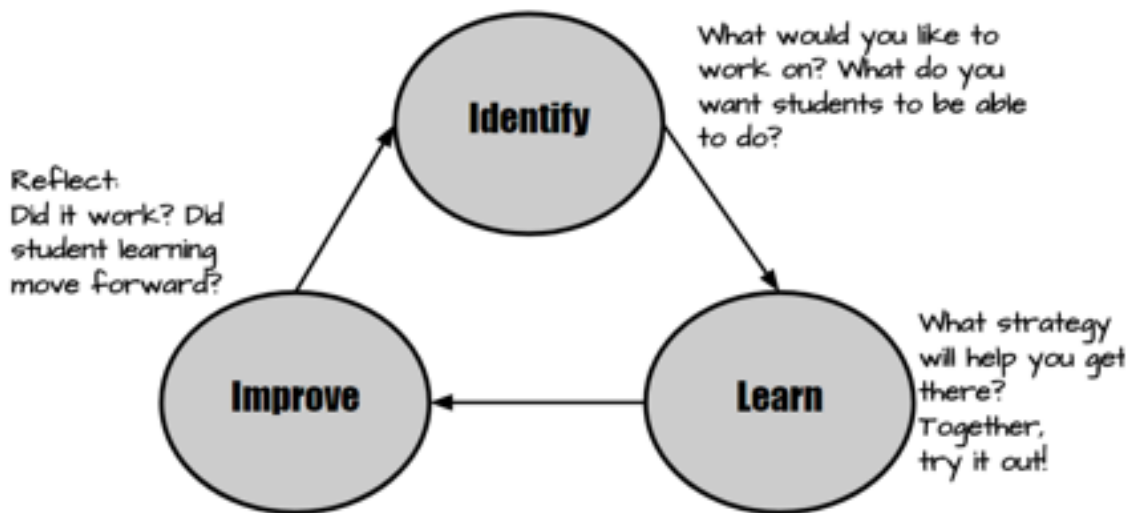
Identify

What would you like to work on? What do you want students to be able to do?

Reflect:
Did it work? Did student learning move forward?

Improve

Learn

What strategy will help you get there? Together, try it out!